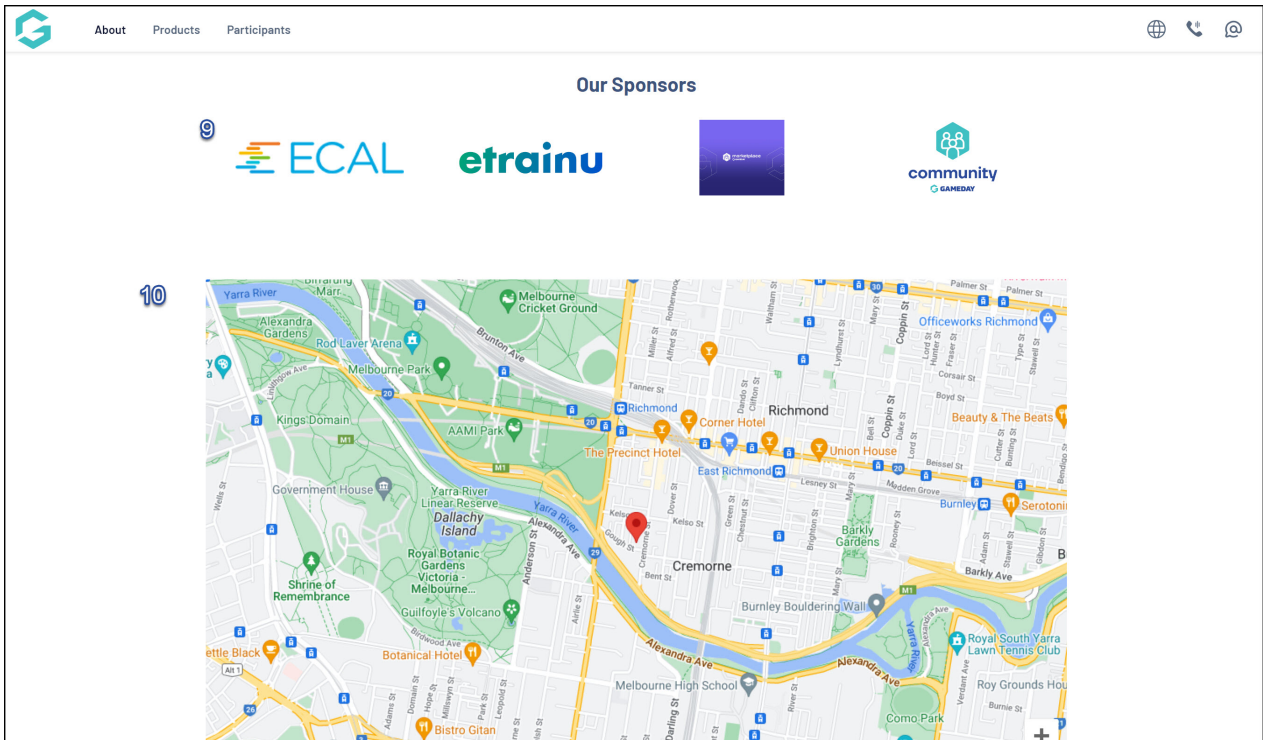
About Products Participants

Our Sponsors

9

ECAL

etrainu

marketplace

community
GAMEDAY

10

Yarra River
Birrarung Marr
Melbourne Cricket Ground
Brunton Ave
Alexandra Gardens
Rod Laver Arena
Melbourne Park
Linlithgow Ave
Kings Domain
AAMI Park
M1
Government House
Yarra River Linear Reserve
Dallachy Island
Royal Botanic Gardens Victoria - Melbourne...
Shrine of Remembrance
Guilfoyle's Volcano
Birdwood Ave
ettle Black
Botanical Hotel
Alt 1
Bistro Gitan
Anderson St
Alexandra Ave
Yarra River
Punt Rd
Richmond
Corner Hotel
The Precinct Hotel
East Richmond
Union House
Richmond
Tanner St
Kelso St
Gough St
Cremorne St
Dover St
Bent St
Cremorne
Barkly Gardens
Burnley Bouldering Wall
Alexandra Ave
Melbourne High School
Darling St
Yarra River
Royal South Yarra Lawn Tennis Club
Roy Grounds House
Como Park
Burnley St
Barkly Ave
Medden Grove
Lesney St
Beissel St
Burnley
Serotonin
Beauty & The Beats
Officeworks Richmond
Palmer St
Coppin St
Boyd St
Corsair St
Swan St
Mary St
Walnut St
Miller St
Alfred St
Rotherwood St
Waltham St
Lyndhurst St
Bell St
Duke St
Gibdon St
Verdant Ave
Burnie St
20
30
29
26
M1